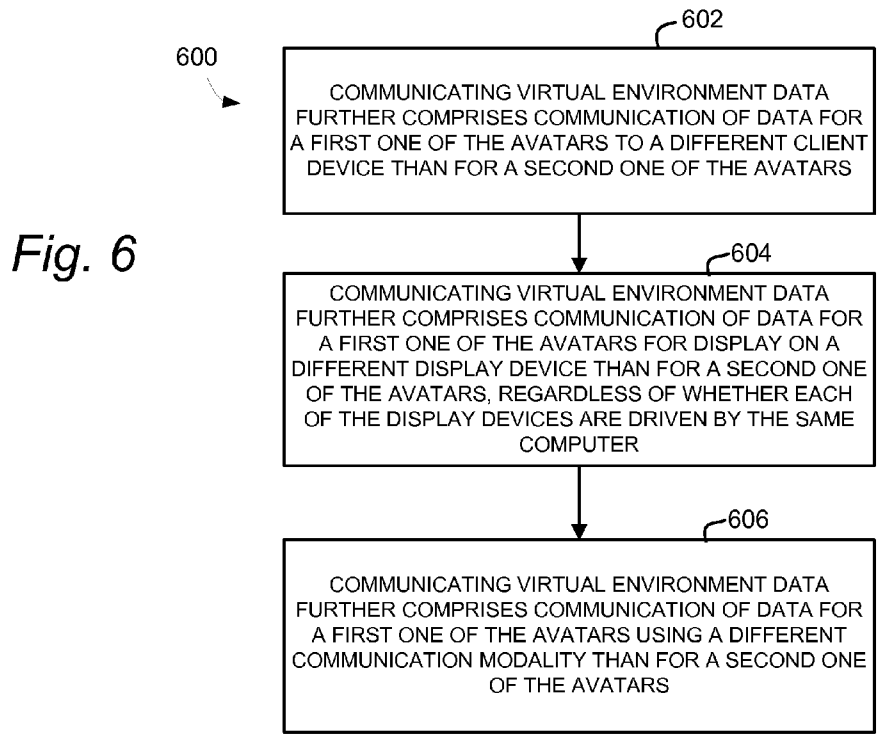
600

602

COMMUNICATING VIRTUAL ENVIRONMENT DATA FURTHER COMPRISES COMMUNICATION OF DATA FOR A FIRST ONE OF THE AVATARS TO A DIFFERENT CLIENT DEVICE THAN FOR A SECOND ONE OF THE AVATARS

Fig. 6

604

COMMUNICATING VIRTUAL ENVIRONMENT DATA FURTHER COMPRISES COMMUNICATION OF DATA FOR A FIRST ONE OF THE AVATARS FOR DISPLAY ON A DIFFERENT DISPLAY DEVICE THAN FOR A SECOND ONE OF THE AVATARS, REGARDLESS OF WHETHER EACH OF THE DISPLAY DEVICES ARE DRIVEN BY THE SAME COMPUTER

606

COMMUNICATING VIRTUAL ENVIRONMENT DATA FURTHER COMPRISES COMMUNICATION OF DATA FOR A FIRST ONE OF THE AVATARS USING A DIFFERENT COMMUNICATION MODALITY THAN FOR A SECOND ONE OF THE AVATARS